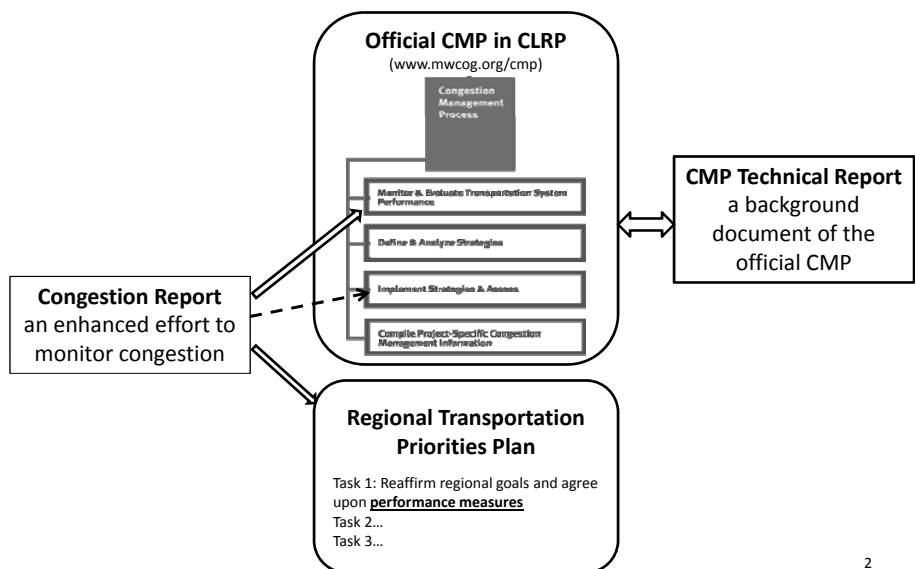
Official CMP in CLRP
(www.mwcog.org/cmp)

Congestion Management Process

Monitor & Evaluate Transportation System Performance

Define & Analyze Strategies

Implement Strategies & Assess

Compile Project-Specific Congestion Management Information

CMP Technical Report
a background document of the official CMP

Congestion Report
an enhanced effort to monitor congestion

Regional Transportation Priorities Plan

Task 1: Reaffirm regional goals and agree upon **performance measures**
Task 2…
Task 3…

2